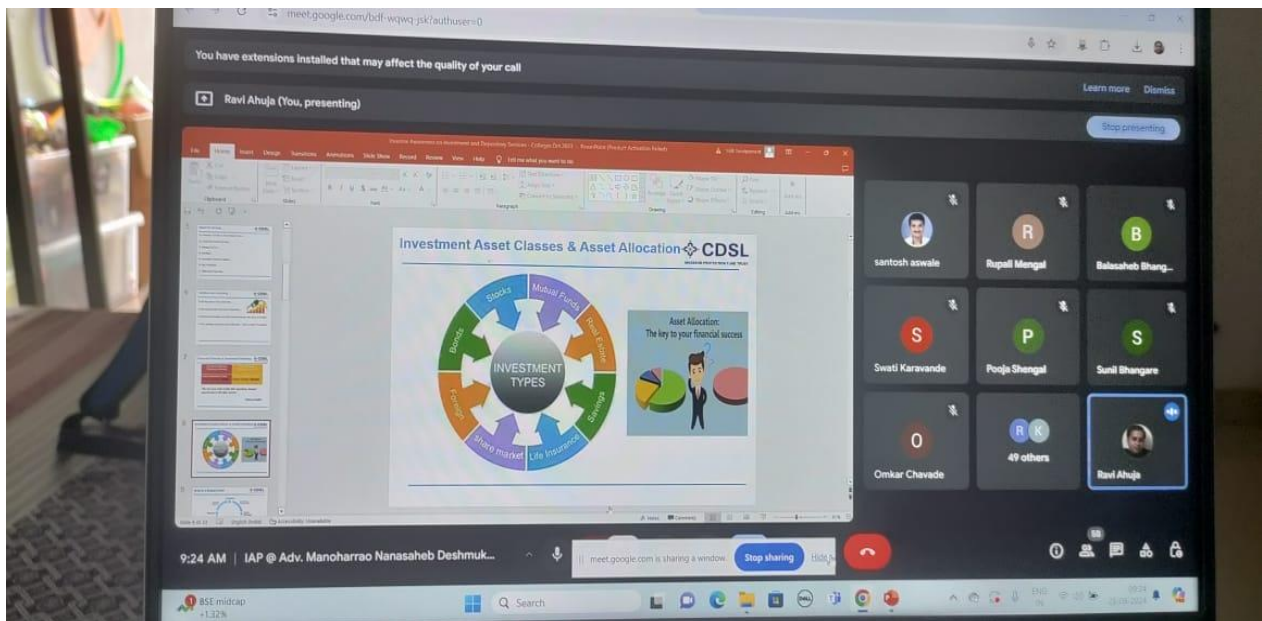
meet.google.com/bdf-wqwq-jsk?authuser=0

You have extensions installed that may affect the quality of your call

Learn more Dismiss

Ravi Ahuja (You, presenting)

Stop presenting

File Home Insert Design Transitions Animations Slide Show Record Review View Help Tell me what you want to do

Investment Asset Classes & Asset Allocation CDSL

Stocks Mutual Funds Real Estate Savings Life Insurance Share market Forex Bonds

INVESTMENT TYPES

Asset Allocation: The key to your financial success

santosh aswale

Rupali Mengal

Balasaheb Bhang...

Swati Karavande

Pooja Shengal

Sunil Bhangare

Omkar Chavade

49 others

Ravi Ahuja

9:24 AM | IAP @ Adv. Manoharrao Nanasaheb Deshmuk...

meet.google.com is sharing a window. Stop sharing Hide

58

BSE midcap +1.32%

Search